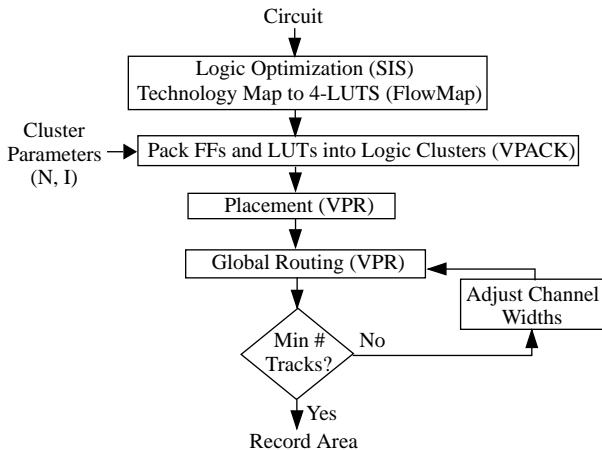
Circuit

Logic Optimization (SIS)
Technology Map to 4-LUTS (FlowMap)

Cluster Parameters (N, I)

Pack FFs and LUTs into Logic Clusters (VPACK)

Placement (VPR)

Global Routing (VPR)

Adjust Channel Widths

Min # Tracks?

No

Yes

Record Area